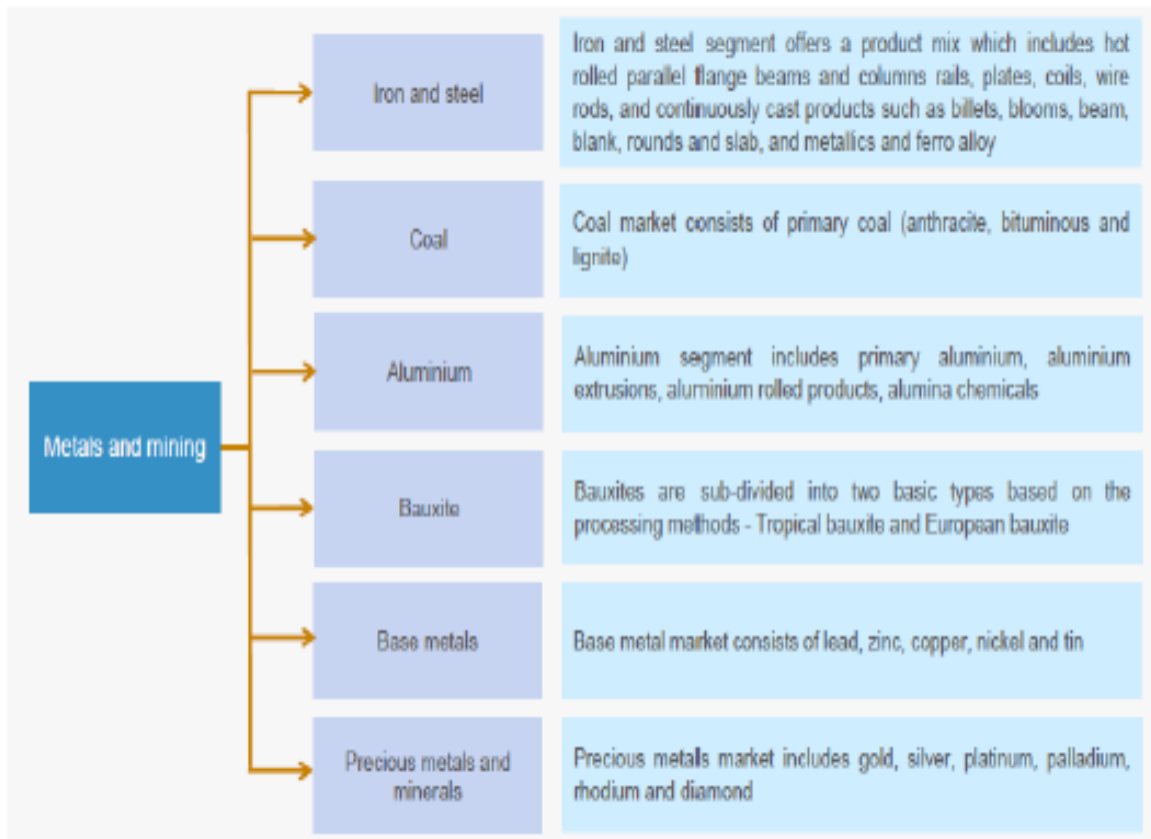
Metals and mining

Iron and steel

Iron and steel segment offers a product mix which includes hot rolled parallel flange beams and columns rails, plates, coils, wire rods, and continuously cast products such as billets, blooms, beam, blank, rounds and slab, and metallics and ferro alloy

Coal

Coal market consists of primary coal (anthracite, bituminous and lignite)

Aluminium

Aluminium segment includes primary aluminium, aluminium extrusions, aluminium rolled products, alumina chemicals

Bauxite

Bauxites are sub-divided into two basic types based on the processing methods - Tropical bauxite and European bauxite

Base metals

Base metal market consists of lead, zinc, copper, nickel and tin

Precious metals and minerals

Precious metals market includes gold, silver, platinum, palladium, rhodium and diamond